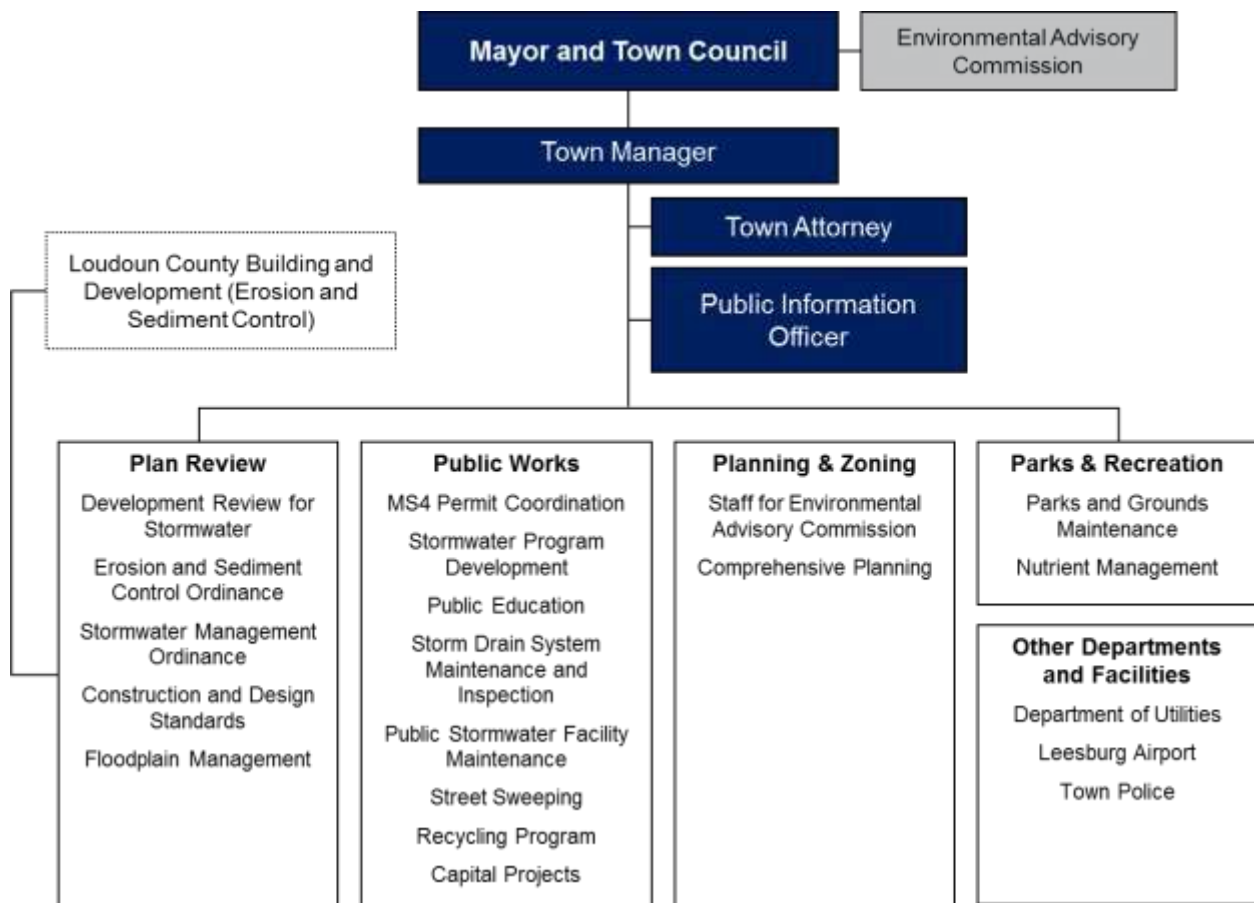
Mayor and Town Council

Environmental Advisory Commission

Town Manager

Town Attorney

Public Information Officer

Loudoun County Building and Development (Erosion and Sediment Control)

Plan Review
Development Review for Stormwater
Erosion and Sediment Control Ordinance
Stormwater Management Ordinance
Construction and Design Standards
Floodplain Management

Public Works
MS4 Permit Coordination
Stormwater Program Development
Public Education
Storm Drain System Maintenance and Inspection
Public Stormwater Facility Maintenance
Street Sweeping
Recycling Program
Capital Projects

Planning & Zoning
Staff for Environmental Advisory Commission
Comprehensive Planning

Parks & Recreation
Parks and Grounds Maintenance
Nutrient Management

Other Departments and Facilities
Department of Utilities
Leesburg Airport
Town Police